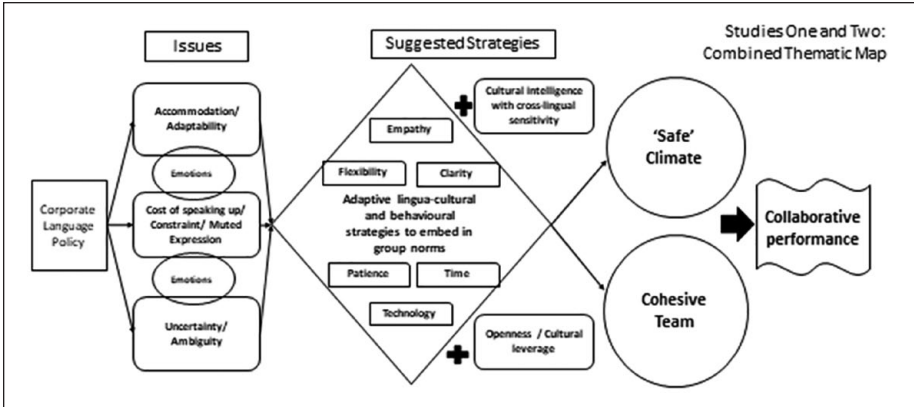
Studies One and Two: Combined Thematic Map

Issues

Suggested Strategies

Corporate Language Policy

Accommodation/ Adaptability

Emotions

Cost of speaking up/ Constraint/ Muted Expression

Emotions

Uncertainty/ Ambiguity

Cultural intelligence with cross-lingual sensitivity

Empathy

Flexibility

Clarity

Adaptive lingua-cultural and behavioural strategies to embed in group norms

Patience

Time

Technology

Openness / Cultural leverage

'Safe' Climate

Cohesive Team

Collaborative performance